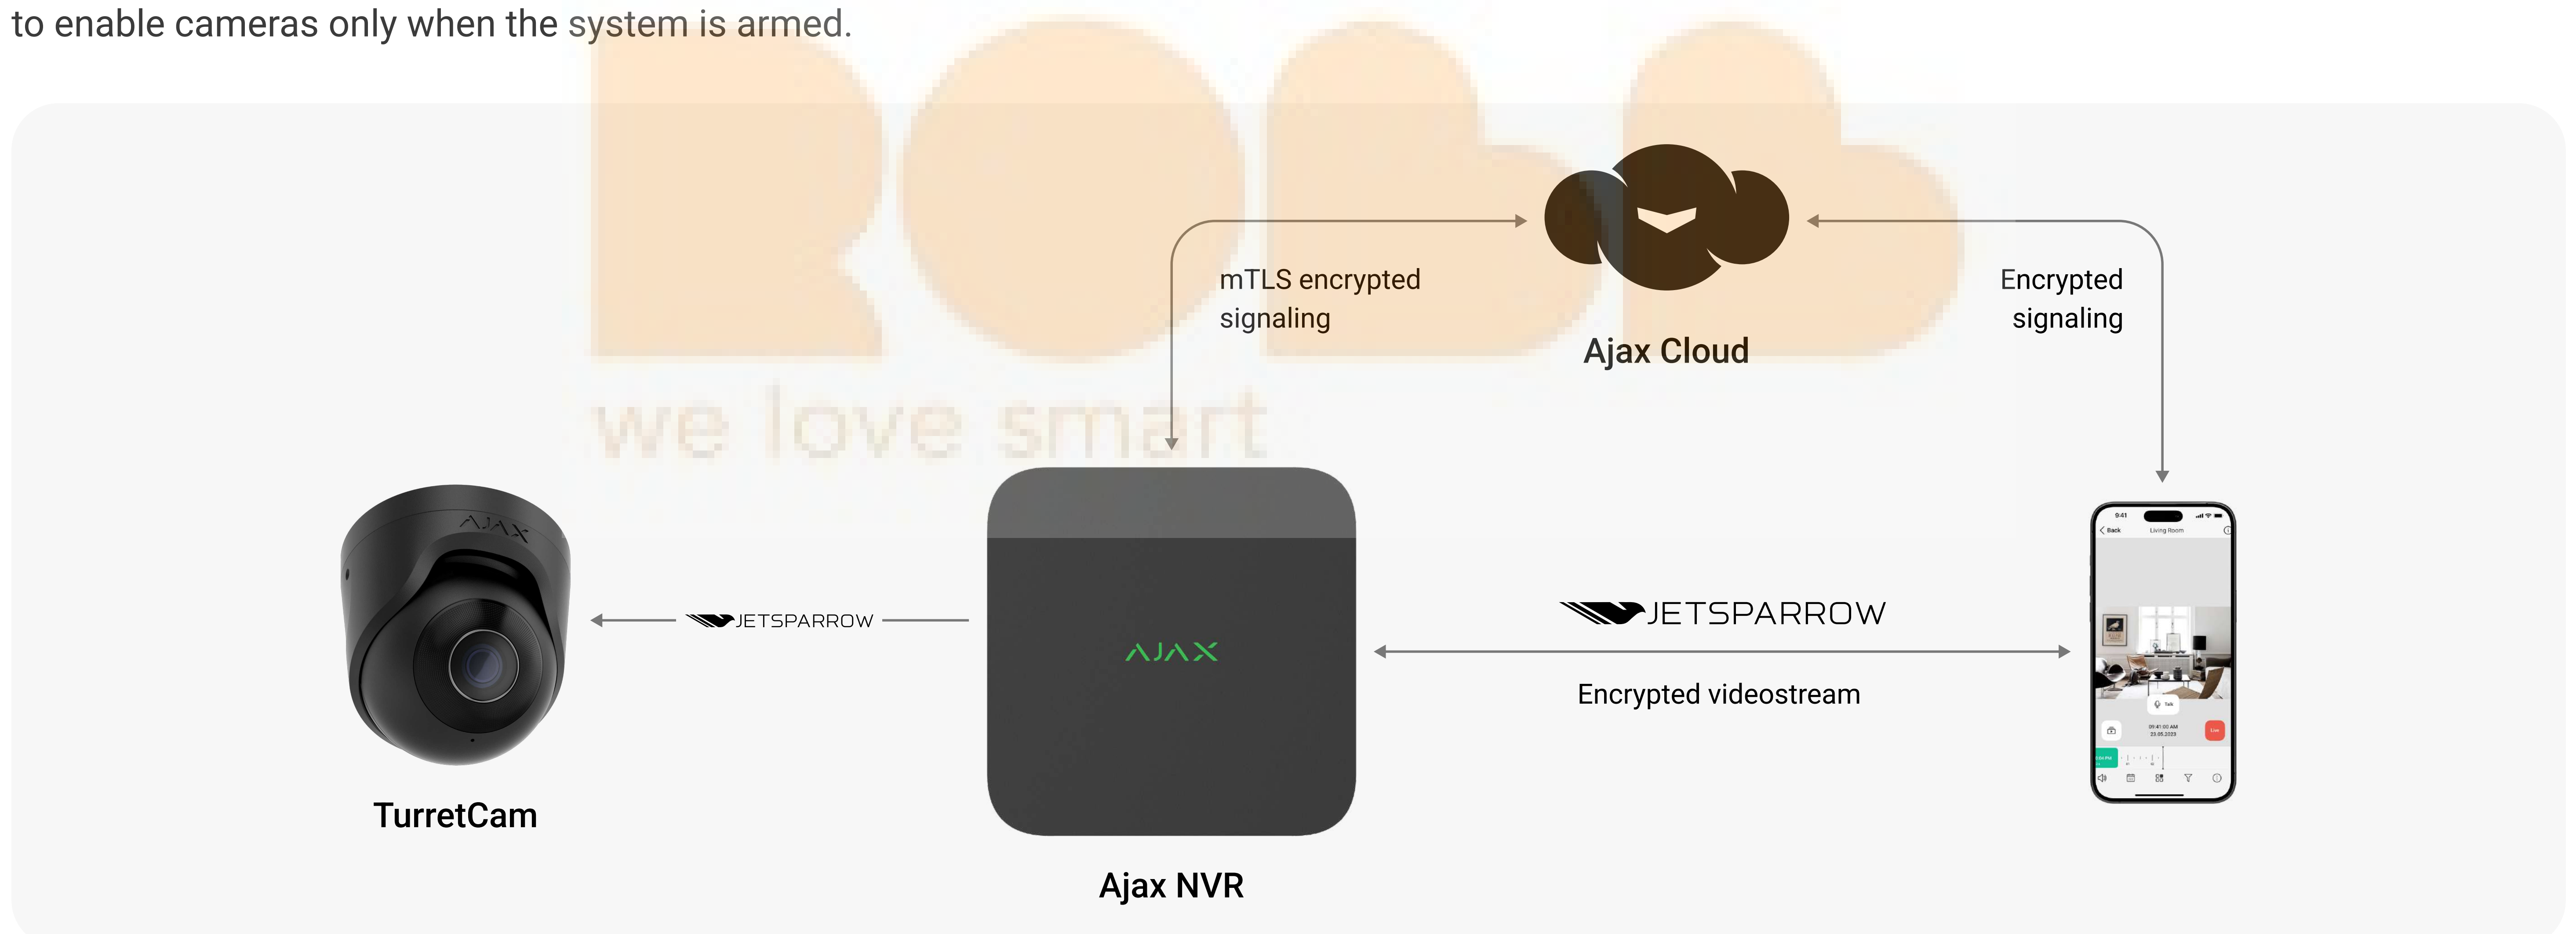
to enable cameras only when the system is armed.

mTLS encrypted signaling

Ajax Cloud

Encrypted signaling

we love smart

AJAX

JETSPARROW

AJAX

JETSPARROW

Encrypted videostream

9:41

Back

Living Room

TurretCam

Ajax NVR